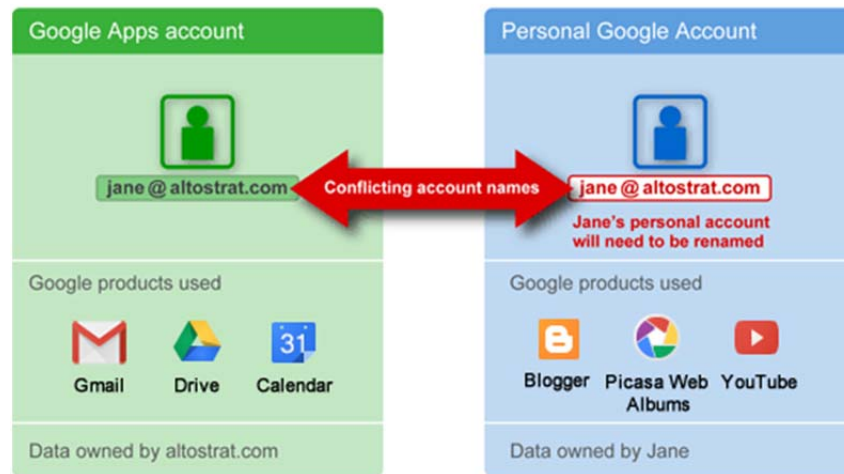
Google Apps account

jane@altostrat.com

Google products used

Gmail Drive 31 Calendar

Data owned by altostrat.com

Conflicting account names

Personal Google Account

jane@altostrat.com

Jane's personal account will need to be renamed

Google products used

Blogger Picasa Web Albums YouTube

Data owned by Jane